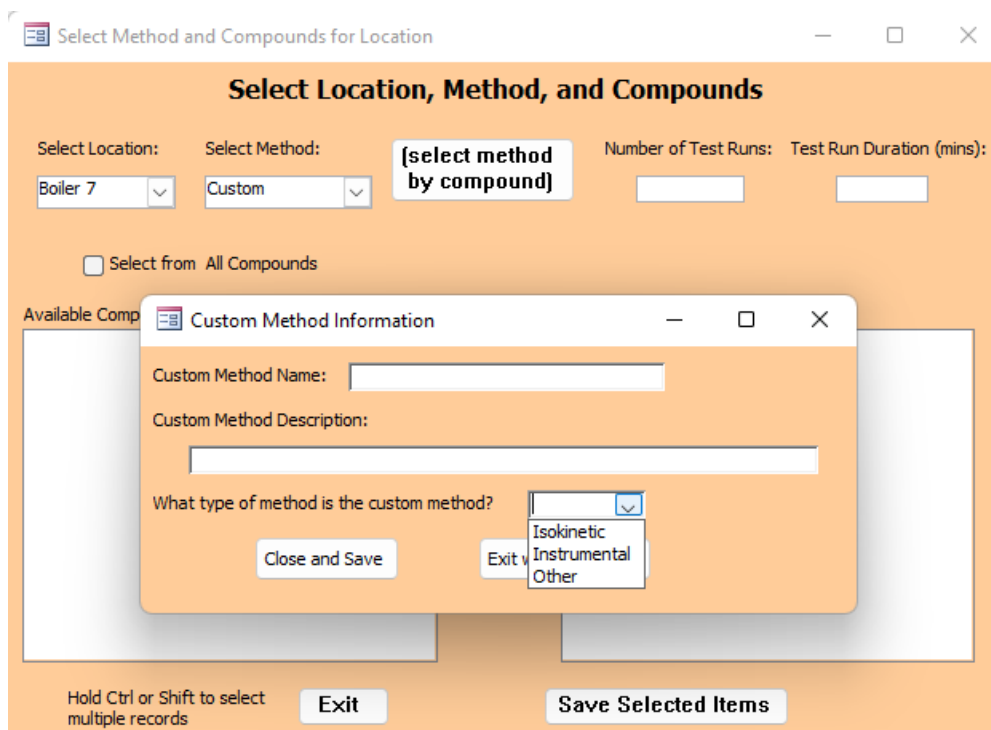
Select Method and Compounds for Location

Select Location, Method, and Compounds

Select Location:
Boiler 7

Select Method:
Custom

(select method by compound)

Number of Test Runs:

Test Run Duration (mins):

Select from All Compounds

Available Comp

Custom Method Information

Custom Method Name:

Custom Method Description:

What type of method is the custom method?

Isokinetic
Instrumental
Other

Close and Save

Exit w

Hold Ctrl or Shift to select multiple records

Exit

Save Selected Items